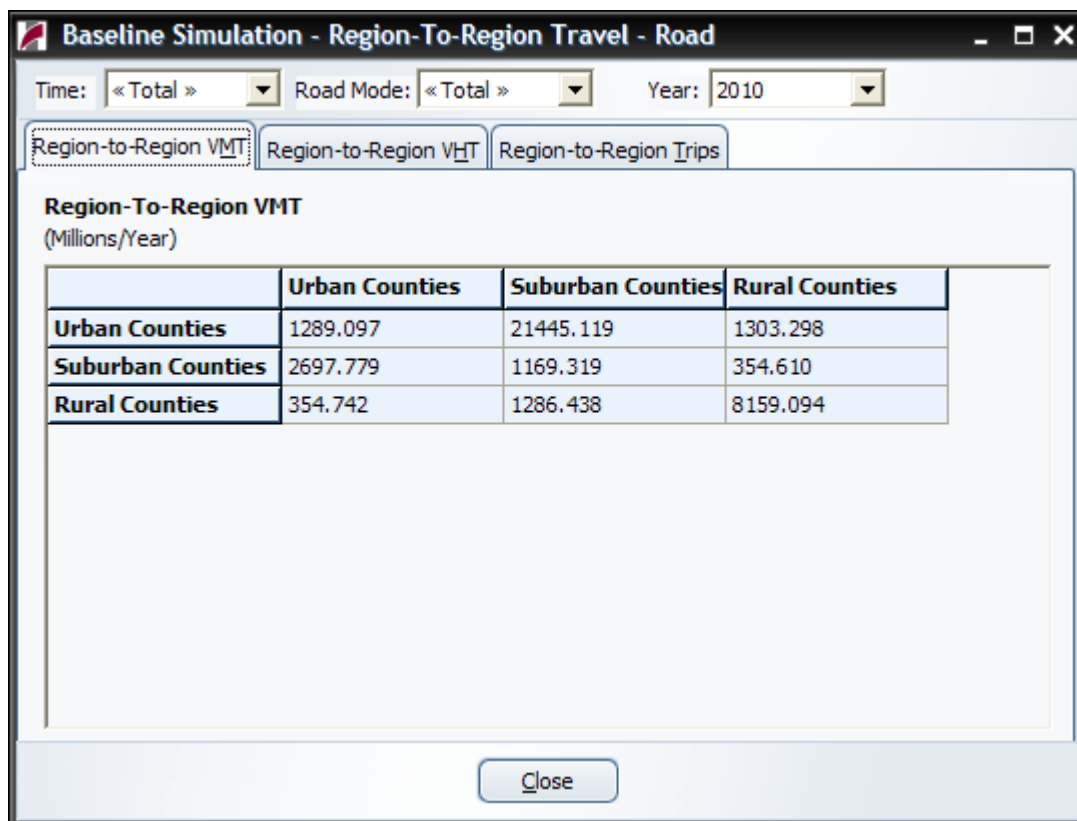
Baseline Simulation - Region-To-Region Travel - Road

Time: « Total » Road Mode: « Total » Year: 2010

Region-to-Region VMT | Region-to-Region VHT | Region-to-Region Trips

Region-To-Region VMT
(Millions/Year)

| | Urban Counties | Suburban Counties | Rural Counties |
|---|---|---|---|
| Urban Counties | 1289.097 | 21445.119 | 1303.298 |
| Suburban Counties | 2697.779 | 1169.319 | 354.610 |
| Rural Counties | 354.742 | 1286.438 | 8159.094 |

Close